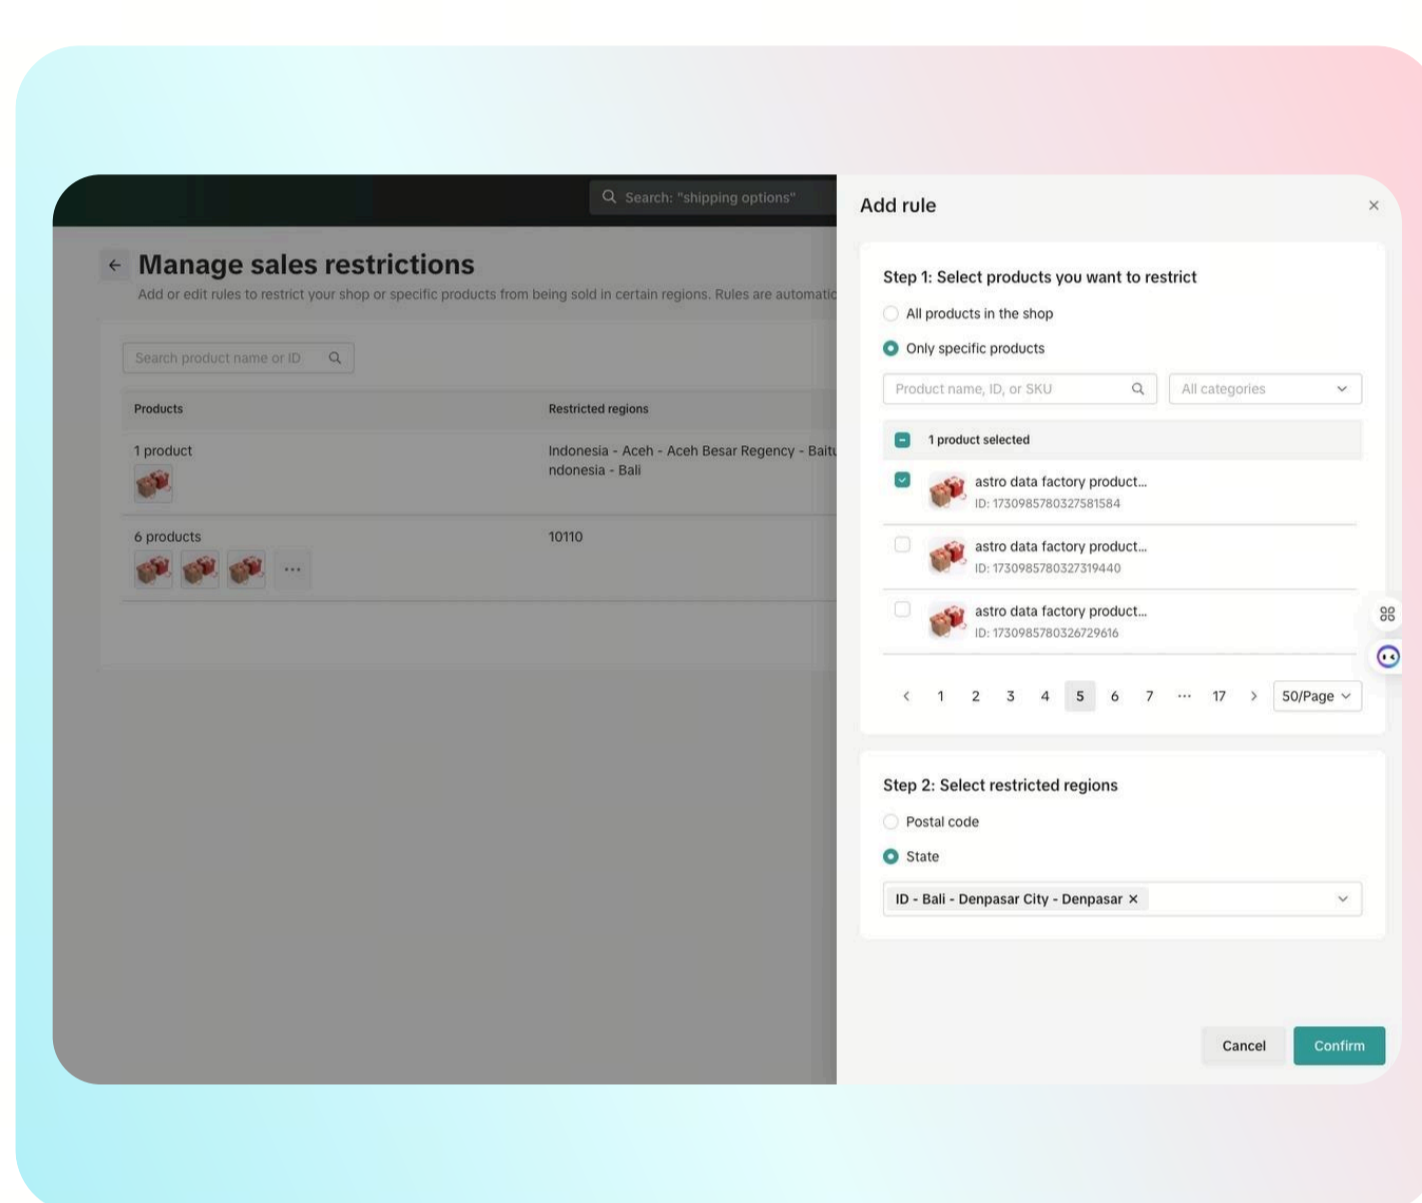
Search: "shipping options"

Manage sales restrictions

Add or edit rules to restrict your shop or specific products from being sold in certain regions. Rules are automatic

Search product name or ID

| Products | Restricted regions |
|---|---|
| 1 product | Indonesia - Aceh - Aceh Besar Regency - Bait ndonesia - Bali |
| 6 products ... | 10110 |

Add rule ×

Step 1: Select products you want to restrict

All products in the shop

Only specific products

Product name, ID, or SKU

All categories

1 product selected

astro data factory product...
ID: 1730985780327581584

astro data factory product...
ID: 1730985780327319440

astro data factory product...
ID: 1730985780326729616

‹ 1 2 3 4 5 6 7 ··· 17 › 50/Page

Step 2: Select restricted regions

Postal code

State

ID - Bali - Denpasar City - Denpasar ×

Cancel Confirm